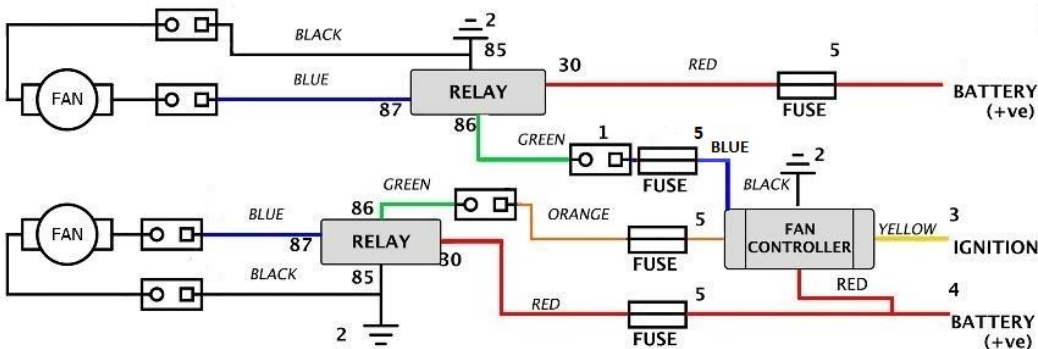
BLACK
2
85
BLUE
30
RED
5
FAN
RELAY
BATTERY (+ve)
87
FUSE
86
GREEN
1
5
BLUE
FUSE
2
BLACK
GREEN
86
ORANGE
5
FAN CONTROLLER
YELLOW
3
FAN
BLUE
87
RELAY
IGNITION
BLACK
30
FUSE
85
RED
4
RED
5
2
FUSE
BATTERY (+ve)